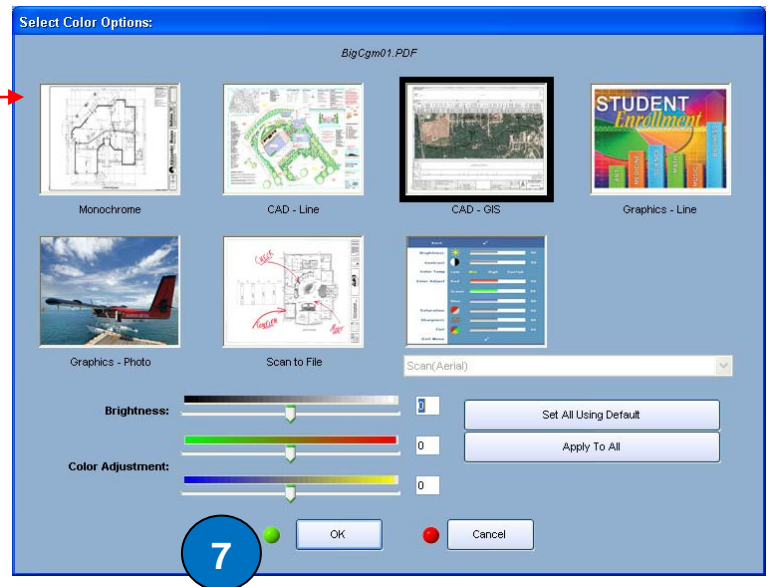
Select Color Options:

BigCgm01.PDF

STUDENT
Enrollment

Monochrome

CAD - Line

CAD - GIS

Graphics - Line

Graphics - Photo

Scan to File

Scan(Aerial)

Brightness:

0

Set All Using Default

Apply To All

0

Color Adjustment:

0

7

OK

Cancel